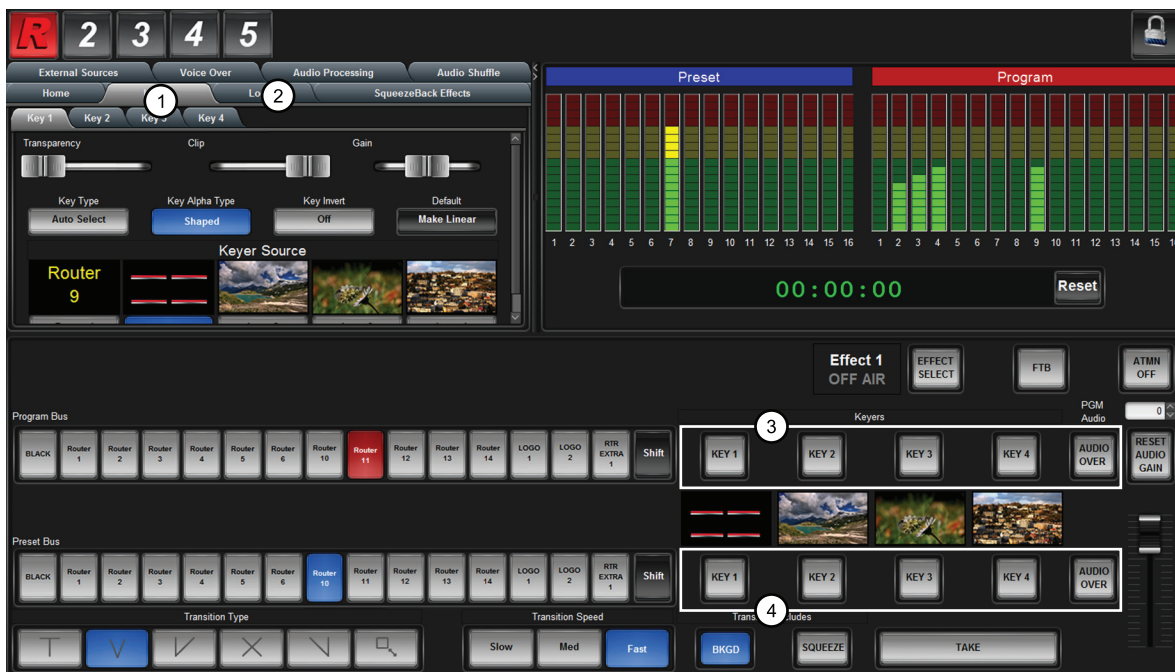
R 2 3 4 5

External Sources
Voice Over
Audio Processing
Audio Shuffle
Home
1
Lo
2
SqueezeBack Effects
Key 1
Key 2
Key 3
Key 4
Transparency
Clip
Gain
Key Type
Auto Select
Key Alpha Type
Shaped
Key Invert
Off
Default
Make Linear
Keyer Source
Router
9

Preset
Program
1 2 3 4 5 6 7 8 9 10 11 12 13 14 15 16
1 2 3 4 5 6 7 8 9 10 11 12 13 14 15
00:00:00
Reset

Effect 1
OFF AIR
EFFECT SELECT
FTB
ATMN OFF
PGM Audio
0

Program Bus
BLACK
Router 1
Router 2
Router 3
Router 4
Router 5
Router 6
Router 10
Router 11
Router 12
Router 13
Router 14
LOGO 1
LOGO 2
RTR EXTRA 1
Shift

Keyers
3
KEY 1
KEY 2
KEY 3
KEY 4
AUDIO OVER
RESET AUDIO GAIN

Preset Bus
BLACK
Router 1
Router 2
Router 3
Router 4
Router 5
Router 6
Router 10
Router 11
Router 12
Router 13
Router 14
LOGO 1
LOGO 2
RTR EXTRA 1
Shift

KEY 1
KEY 2
KEY 3
KEY 4
AUDIO OVER
4

Transition Type
Transition Speed
Slow
Med
Fast
Trans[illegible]ludes
BKGD
SQUEEZE
TAKE